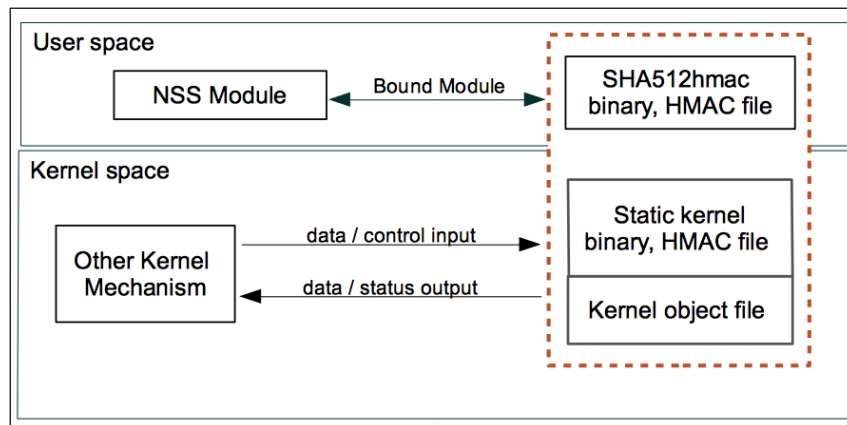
User space

NSS Module

Bound Module

SHA512hmac binary, HMAC file

Kernel space

Other Kernel Mechanism

data / control input

data / status output

Static kernel binary, HMAC file

Kernel object file